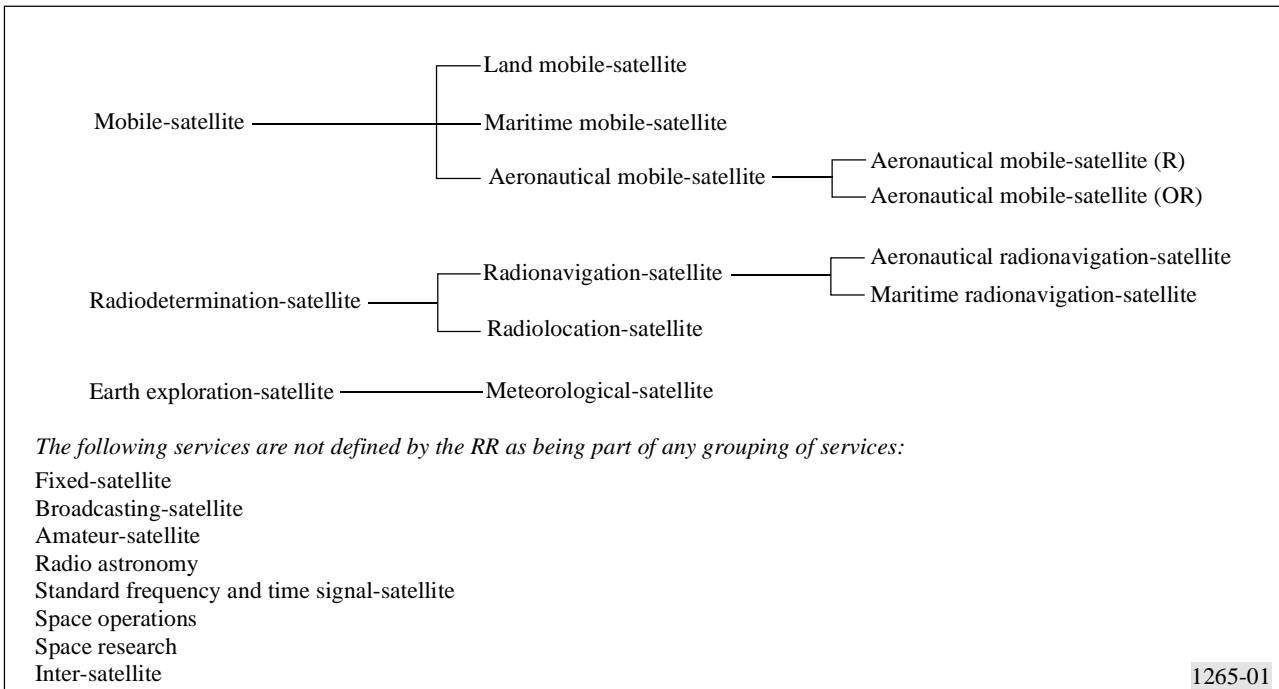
Land mobile-satellite

Mobile-satellite

Maritime mobile-satellite

Aeronautical mobile-satellite

Aeronautical mobile-satellite (R)

Aeronautical mobile-satellite (OR)

Radionavigation-satellite

Aeronautical radionavigation-satellite

Radiodetermination-satellite

Maritime radionavigation-satellite

Radiolocation-satellite

Earth exploration-satellite

Meteorological-satellite

*The following services are not defined by the RR as being part of any grouping of services:*

Fixed-satellite
Broadcasting-satellite
Amateur-satellite
Radio astronomy
Standard frequency and time signal-satellite
Space operations
Space research
Inter-satellite

1265-01